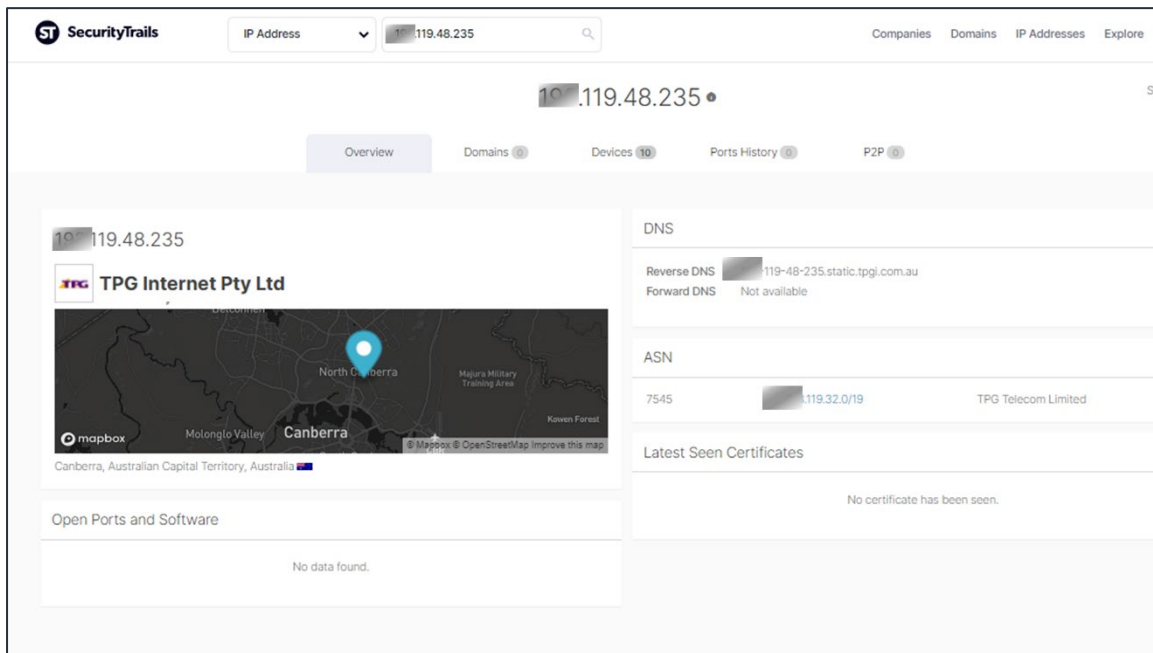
SecurityTrails
IP Address
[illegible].119.48.235
Companies Domains IP Addresses Explore

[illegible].119.48.235

Overview Domains 0 Devices 10 Ports History 0 P2P 0

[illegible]119.48.235
TPG TPG Internet Pty Ltd
Belconnen
North Canberra
Majura Military Training Area
Kowen Forest
mapbox Molonglo Valley Canberra
© Mapbox © OpenStreetMap Improve this map
Canberra, Australian Capital Territory, Australia

Open Ports and Software
No data found.

DNS
Reverse DNS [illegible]-119-48-235.static.tpgi.com.au
Forward DNS Not available

ASN
7545 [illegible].119.32.0/19 TPG Telecom Limited

Latest Seen Certificates
No certificate has been seen.